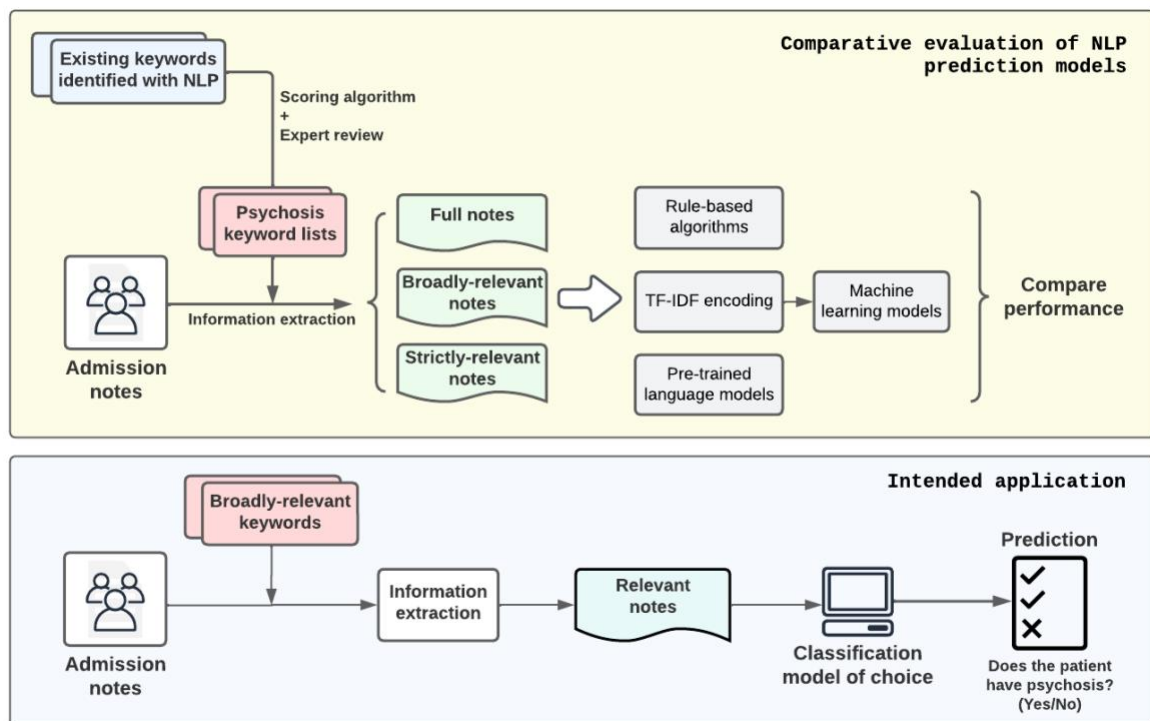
Comparative evaluation of NLP prediction models

Existing keywords identified with NLP

Scoring algorithm
+
Expert review

Psychosis keyword lists

Admission notes

Information extraction

Full notes

Broadly-relevant notes

Strictly-relevant notes

Rule-based algorithms

TF-IDF encoding

Machine learning models

Pre-trained language models

Compare performance

Intended application

Broadly-relevant keywords

Admission notes

Information extraction

Relevant notes

Classification model of choice

Prediction

Does the patient have psychosis? (Yes/No)